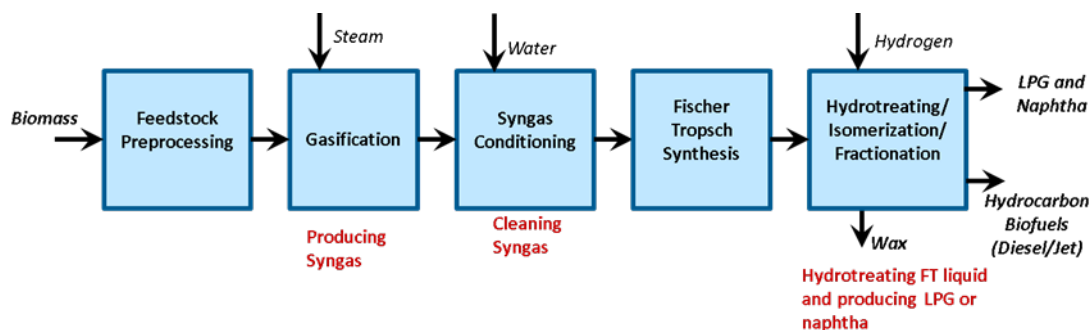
Steam

Water

Hydrogen

Biomass

Feedstock Preprocessing

Gasification

Syngas Conditioning

Fischer Tropsch Synthesis

Hydrotreating/ Isomerization/ Fractionation

LPG and Naphtha

Hydrocarbon Biofuels (Diesel/Jet)

Wax

Producing Syngas

Cleaning Syngas

Hydrotreating FT liquid and producing LPG or naphtha